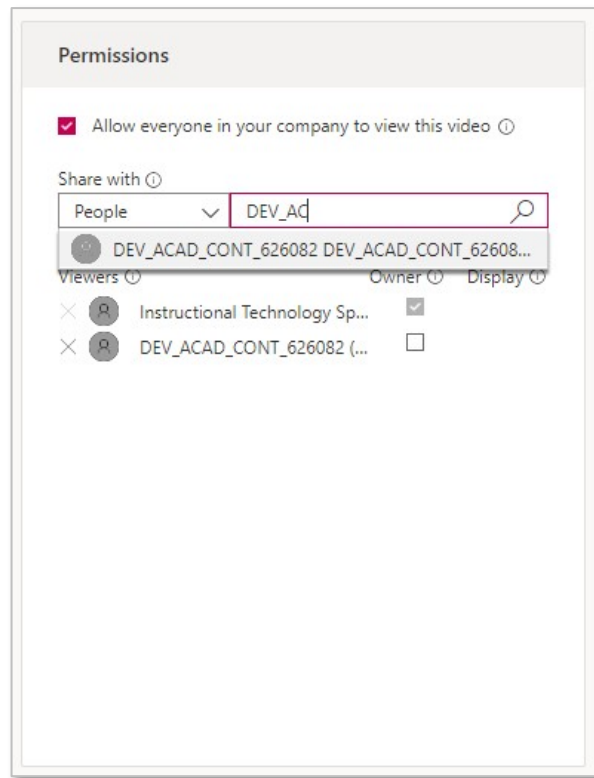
Permissions

Allow everyone in your company to view this video ⓘ

Share with ⓘ

People

DEV_AC

DEV_ACAD_CONT_626082 DEV_ACAD_CONT_62608...

Viewers ⓘ

Owner ⓘ

Display ⓘ

Instructional Technology Sp...

DEV_ACAD_CONT_626082 (...